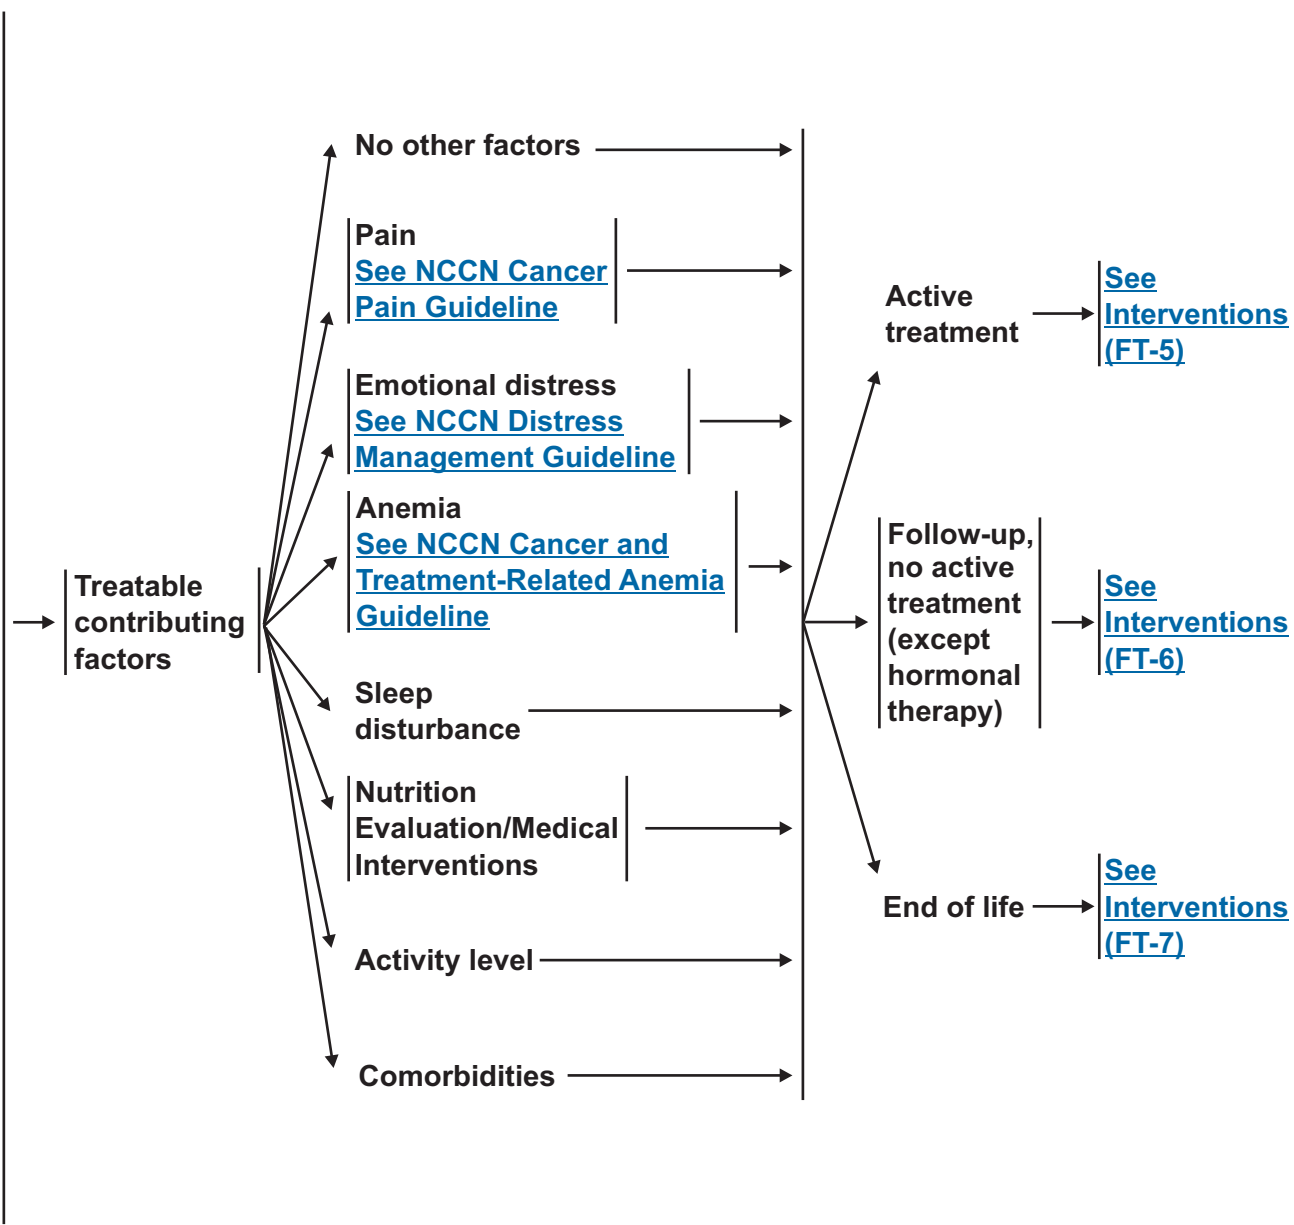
Treatable contributing factors

No other factors

Pain
See NCCN Cancer Pain Guideline

Emotional distress
See NCCN Distress Management Guideline

Anemia
See NCCN Cancer and Treatment-Related Anemia Guideline

Sleep disturbance

Nutrition Evaluation/Medical Interventions

Activity level

Comorbidities

Active treatment

See Interventions (FT-5)

Follow-up, no active treatment (except hormonal therapy)

See Interventions (FT-6)

End of life

See Interventions (FT-7)